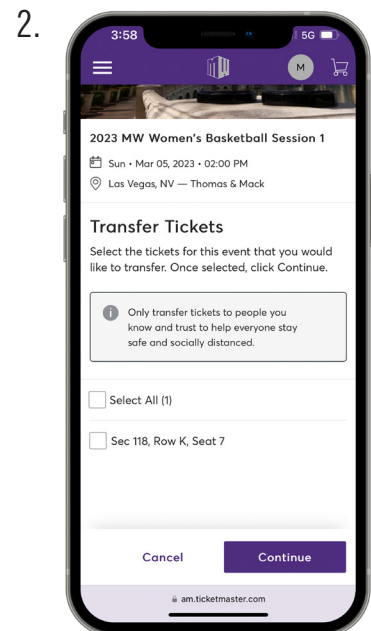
2.

3:58

5G

M

2023 MW Women's Basketball Session 1

Sun • Mar 05, 2023 • 02:00 PM

Las Vegas, NV — Thomas & Mack

Transfer Tickets

Select the tickets for this event that you would like to transfer. Once selected, click Continue.

Only transfer tickets to people you know and trust to help everyone stay safe and socially distanced.

Select All (1)

Sec 118, Row K, Seat 7

Cancel

Continue

am.ticketmaster.com